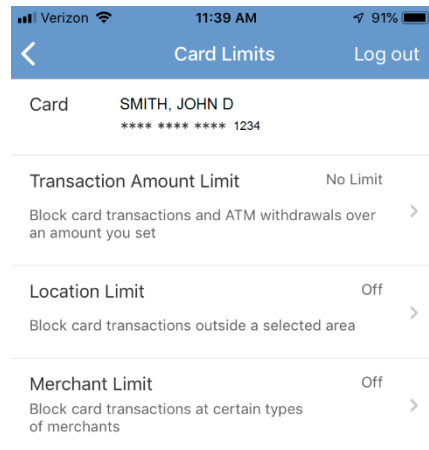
Verizon 11:39 AM 91%

Card Limits Log out

Card SMITH, JOHN D
**** **** **** 1234

Transaction Amount Limit No Limit
Block card transactions and ATM withdrawals over an amount you set

Location Limit Off
Block card transactions outside a selected area

Merchant Limit Off
Block card transactions at certain types of merchants